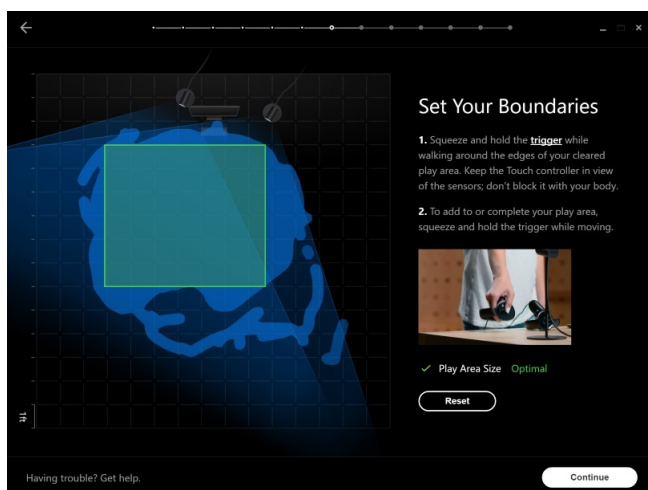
Set Your Boundaries

**1.** Squeeze and hold the **trigger** while walking around the edges of your cleared play area. Keep the Touch controller in view of the sensors; don't block it with your body.

**2.** To add to or complete your play area, squeeze and hold the trigger while moving.

✓ Play Area Size Optimal

Reset

ft

Having trouble? Get help.

Continue